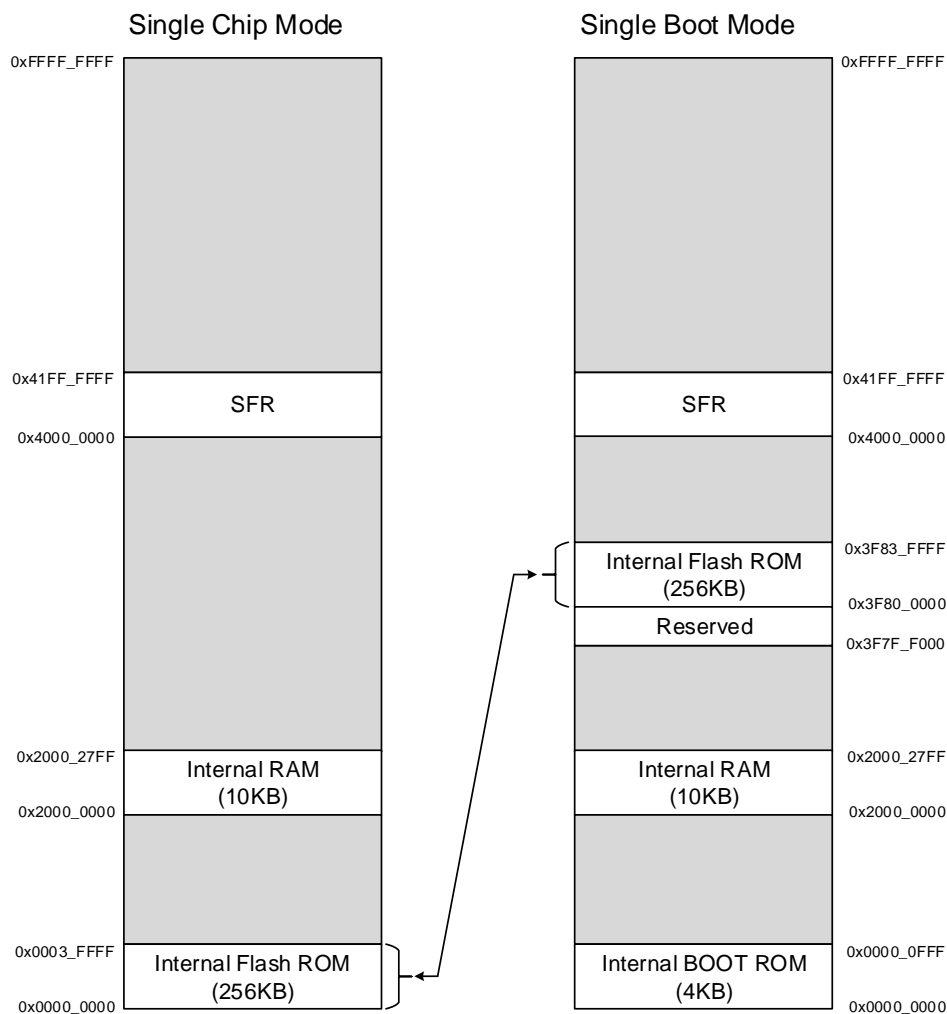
Single Chip Mode

0xFFFF_FFFF
0x41FF_FFFF
SFR
0x4000_0000
0x2000_27FF
Internal RAM (10KB)
0x2000_0000
0x0003_FFFF
Internal Flash ROM (256KB)
0x0000_0000

Single Boot Mode

0xFFFF_FFFF
0x41FF_FFFF
SFR
0x4000_0000
0x3F83_FFFF
Internal Flash ROM (256KB)
0x3F80_0000
Reserved
0x3F7F_F000
0x2000_27FF
Internal RAM (10KB)
0x2000_0000
0x0000_0FFF
Internal BOOT ROM (4KB)
0x0000_0000